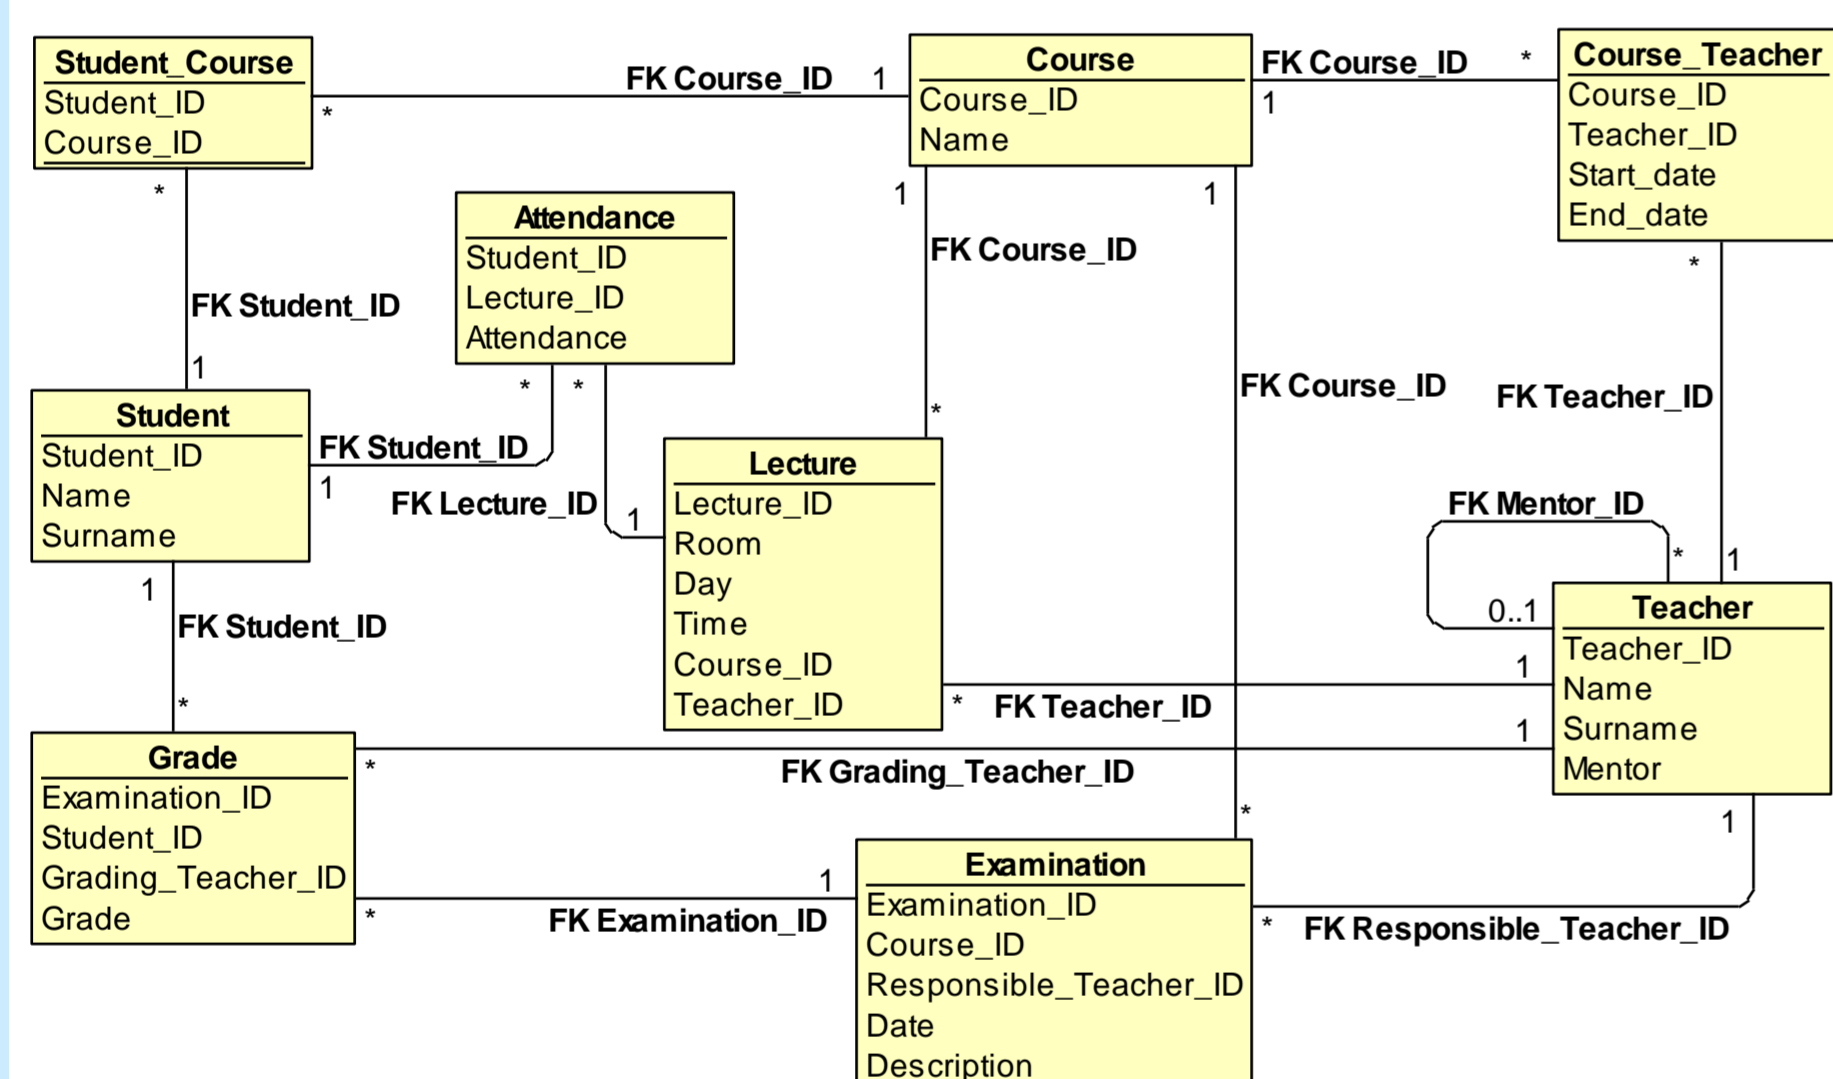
Student_Course
Student_ID
Course_ID

FK Course_ID 1 *

Course
Course_ID
Name

FK Course_ID * 1

Course_Teacher
Course_ID
Teacher_ID
Start_date
End_date

*
FK Student_ID
1

Attendance
Student_ID
Lecture_ID
Attendance

1
FK Course_ID
1

FK Course_ID

*
FK Teacher_ID

* *

Student
Student_ID
Name
Surname

FK Student_ID
1
FK Lecture_ID
1
*

Lecture
Lecture_ID
Room
Day
Time
Course_ID
Teacher_ID

FK Mentor_ID
* 1
0..1

Teacher
Teacher_ID
Name
Surname
Mentor

1
FK Student_ID
*

* FK Teacher_ID 1

Grade
Examination_ID
Student_ID
Grading_Teacher_ID
Grade

* FK Grading_Teacher_ID 1

*
1

1
* FK Examination_ID

Examination
Examination_ID
Course_ID
Responsible_Teacher_ID
Date
Description

* FK Responsible_Teacher_ID